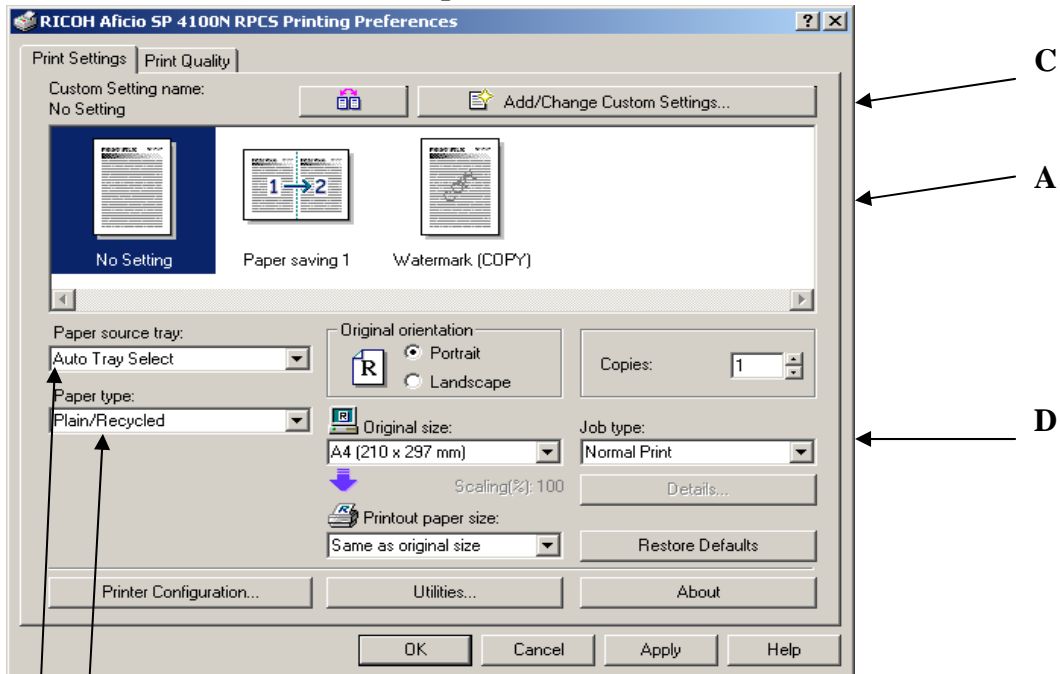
RICOH Aficio SP 4100N RPCS Printing Preferences

?

Print Settings | Print Quality

Custom Setting name:
No Setting

Add/Change Custom Settings...

C

A

1 → 2

No Setting

Paper saving 1

Watermark (COPY)

Paper source tray:
Auto Tray Select

Paper type:
Plain/Recycled

Original orientation
R
Portrait
Landscape

Copies: 1

Original size:
A4 (210 x 297 mm)

Scaling(%): 100

Printout paper size:
Same as original size

Job type:
Normal Print

Details...

Restore Defaults

D

Printer Configuration...

Utilities...

About

OK

Cancel

Apply

Help